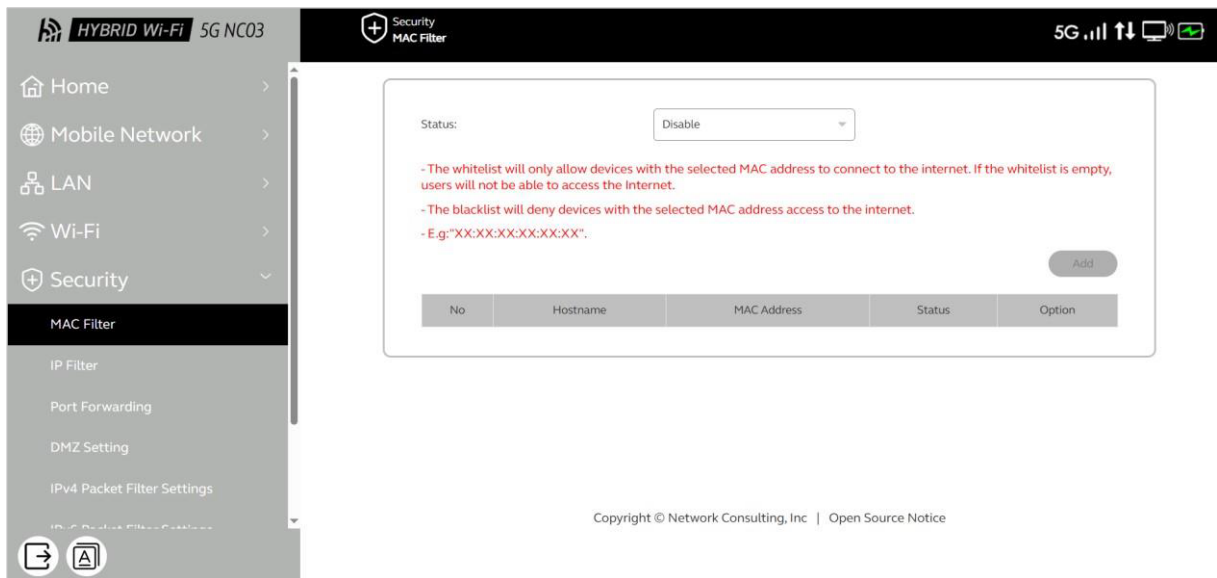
HYBRID Wi-Fi 5G NC03

Security
MAC Filter

5G

Home
Mobile Network
LAN
Wi-Fi
Security
MAC Filter
IP Filter
Port Forwarding
DMZ Setting
IPv4 Packet Filter Settings
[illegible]

Status: Disable

- The whitelist will only allow devices with the selected MAC address to connect to the internet. If the whitelist is empty, users will not be able to access the Internet.

- The blacklist will deny devices with the selected MAC address access to the internet.

- E.g:"XX:XX:XX:XX:XX:XX".

Add

| No | Hostname | MAC Address | Status | Option |
|---|---|---|---|---|

Copyright © Network Consulting, Inc | Open Source Notice